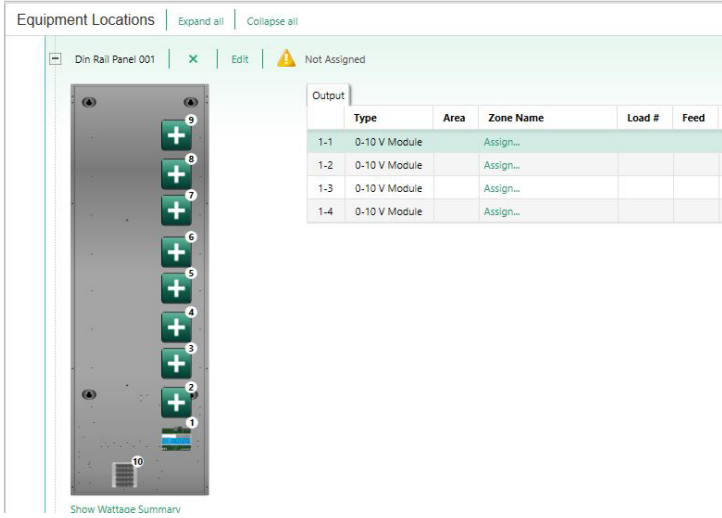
Equipment Locations | Expand all | Collapse all

Din Rail Panel 001 | ✕ | Edit | Not Assigned

9
8
7
6
5
4
3
2
1
10

Show Wattage Summary

Output

| | Type | Area | Zone Name | Load # | Feed |
|---|---|---|---|---|---|
| 1-1 | 0-10 V Module | | Assign... | | |
| 1-2 | 0-10 V Module | | Assign... | | |
| 1-3 | 0-10 V Module | | Assign... | | |
| 1-4 | 0-10 V Module | | Assign... | | |